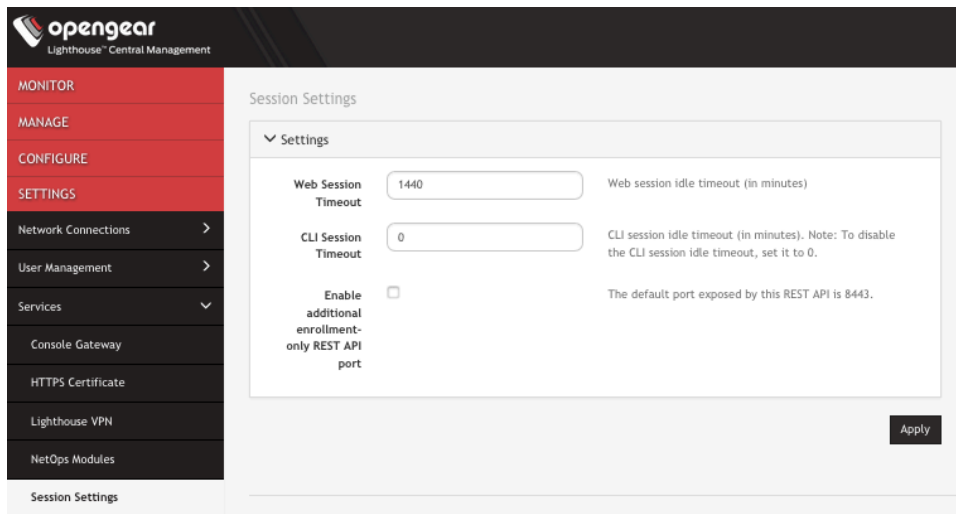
opengear
Lighthouse™ Central Management

MONITOR
MANAGE
CONFIGURE
SETTINGS
Network Connections
User Management
Services
Console Gateway
HTTPS Certificate
Lighthouse VPN
NetOps Modules
Session Settings

Session Settings

Settings

Web Session Timeout
1440
Web session idle timeout (in minutes)

CLI Session Timeout
0
CLI session idle timeout (in minutes). Note: To disable the CLI session idle timeout, set it to 0.

Enable additional enrollment-only REST API port
The default port exposed by this REST API is 8443.

Apply